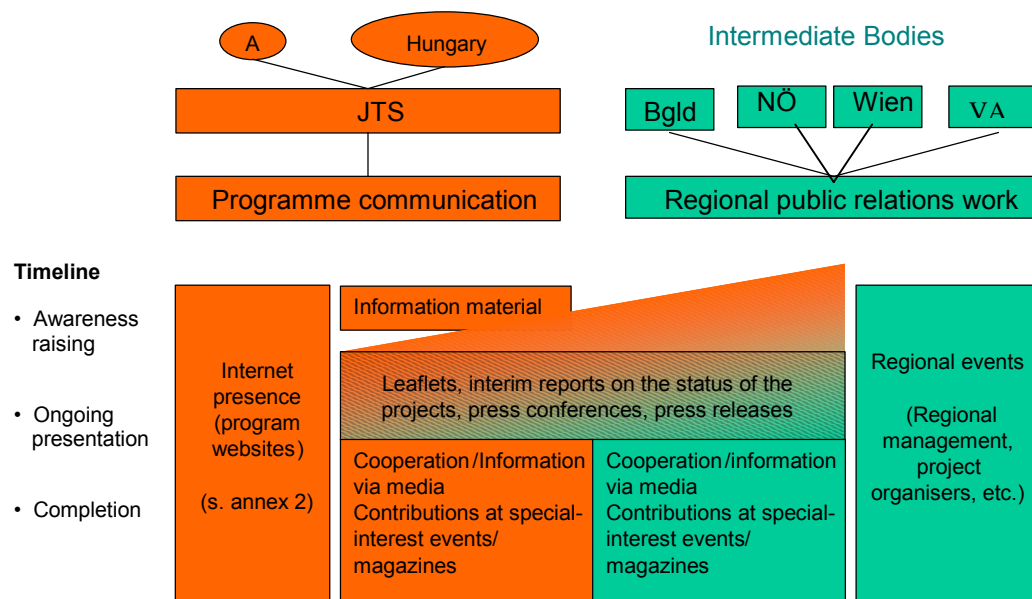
A

Hungary

JTS

Programme communication

Intermediate Bodies

Bgld

NÖ

Wien

VA

Regional public relations work

Timeline

• Awareness raising

• Ongoing presentation

• Completion

Internet presence (program websites)

(s. annex 2)

Information material

Leaflets, interim reports on the status of the projects, press conferences, press releases

Cooperation/Information via media
Contributions at special-interest events/ magazines

Cooperation/information via media
Contributions at special-interest events/ magazines

Regional events

(Regional management, project organisers, etc.)